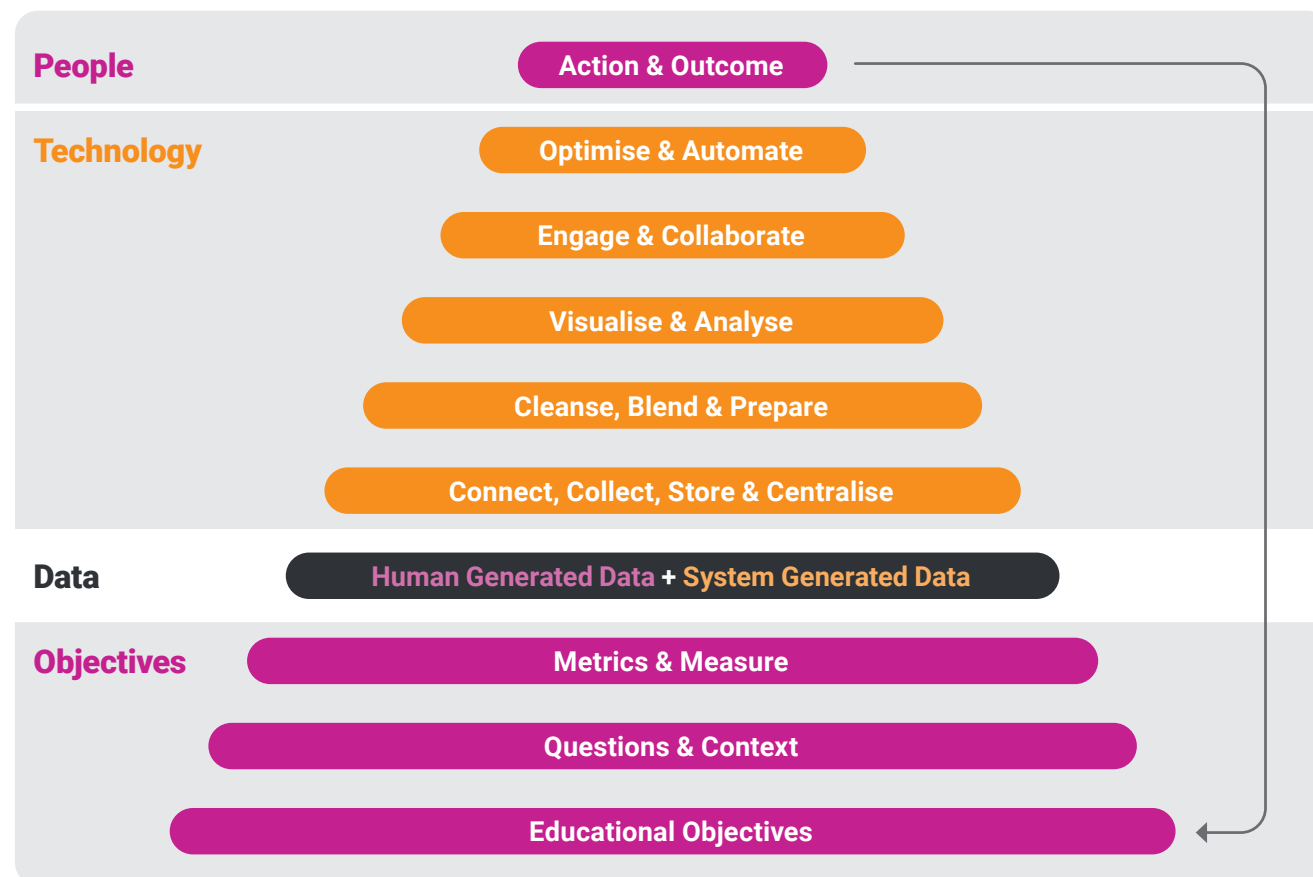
People
Action & Outcome

Technology
Optimise & Automate
Engage & Collaborate
Visualise & Analyse
Cleanse, Blend & Prepare
Connect, Collect, Store & Centralise

Data
Human Generated Data + System Generated Data

Objectives
Metrics & Measure
Questions & Context
Educational Objectives